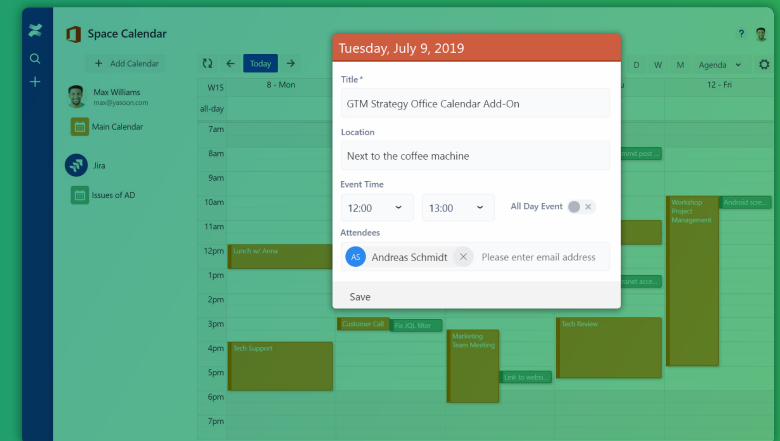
Space Calendar

?

+ Add Calendar

Max Williams
max@yasoon.com

Main Calendar

Jira

Issues of AD

Today

D W M Agenda

W15 8 - Mon 12 - Fri

all-day

7am
8am
9am
10am
11am
12pm
1pm
2pm
3pm
4pm
5pm
6pm
7pm

Lunch w/ Anna

Tech Support

Customer Call

Fix JQL filter

Marketing Team Meeting

Link to webs...

Tech Review

Workshop Project Management

Android sce...

mmit post ...

ranet acce...

Tuesday, July 9, 2019

Title *

GTM Strategy Office Calendar Add-On

Location

Next to the coffee machine

Event Time

12:00

13:00

All Day Event

Attendees

AS Andreas Schmidt

Please enter email address

Save